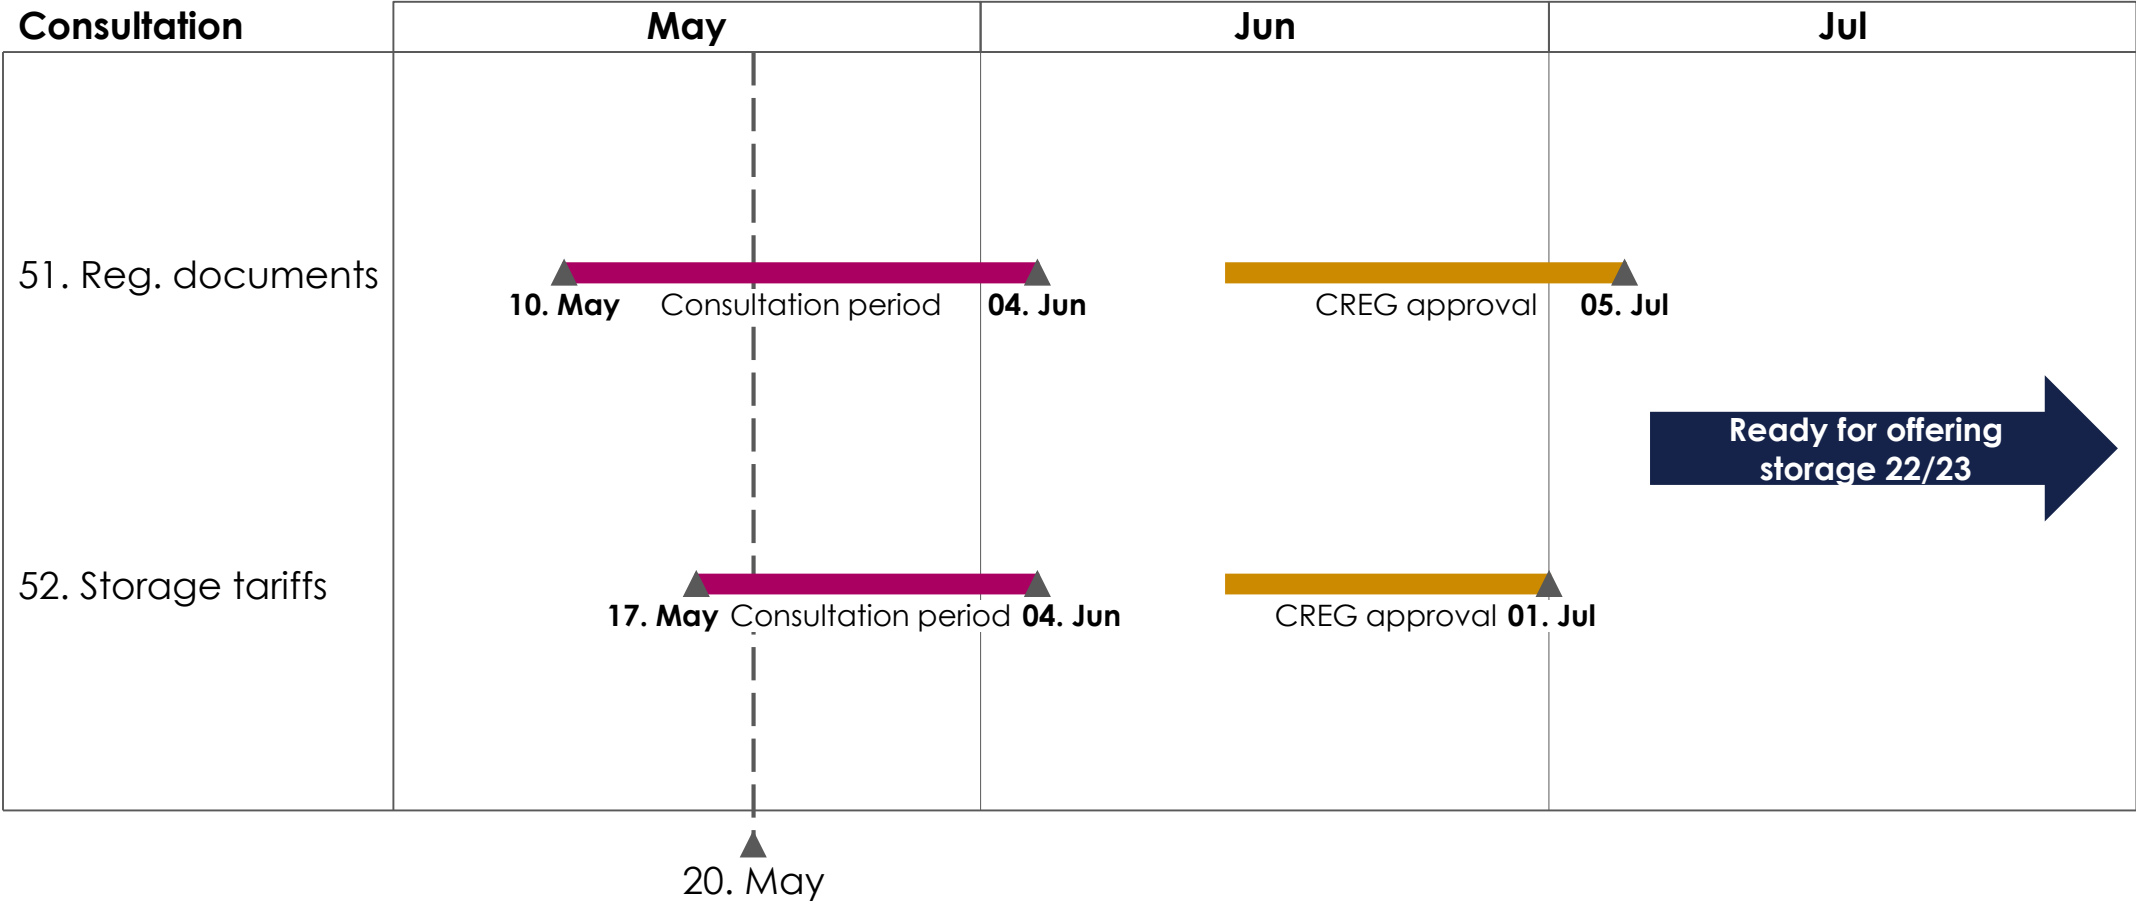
| Consultation | May | Jun | Jul |
|---|---|---|---|

51. Reg. documents

10. May Consultation period 04. Jun

CREG approval 05. Jul

Ready for offering storage 22/23

52. Storage tariffs

17. May Consultation period 04. Jun

CREG approval 01. Jul

20. May